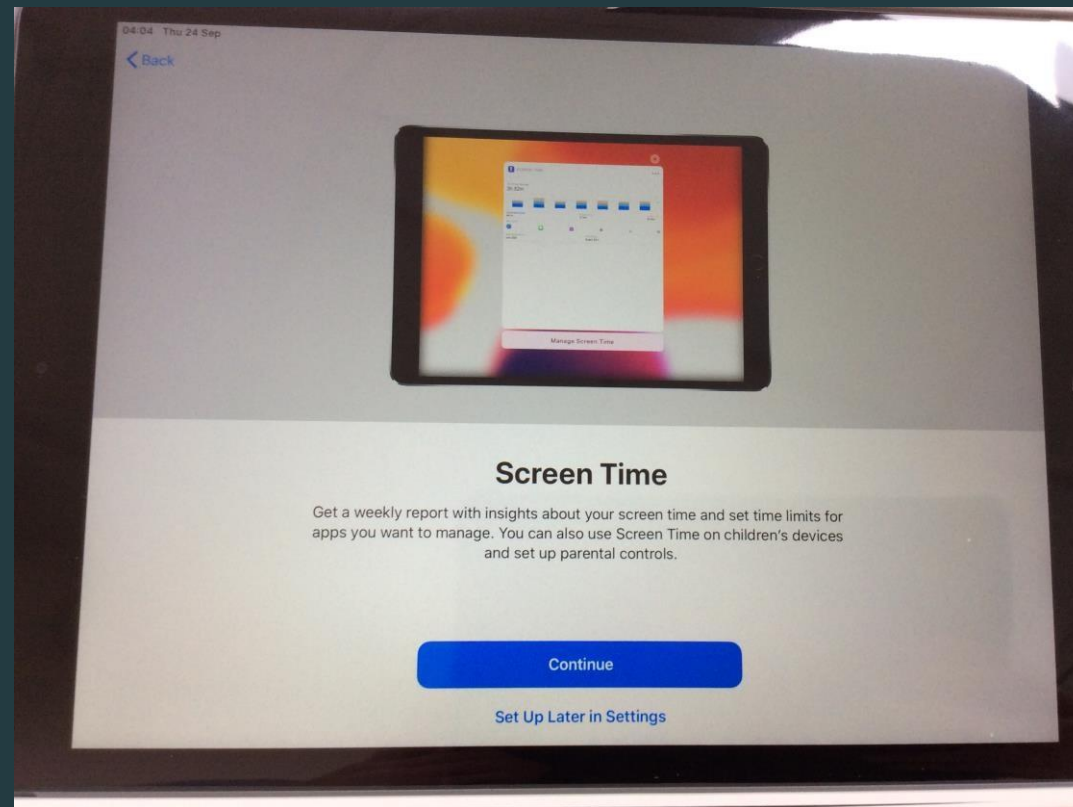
04:04 Thu 24 Sep

< Back

Manage Screen Time

Screen Time

Get a weekly report with insights about your screen time and set time limits for apps you want to manage. You can also use Screen Time on children's devices and set up parental controls.

Continue

Set Up Later in Settings